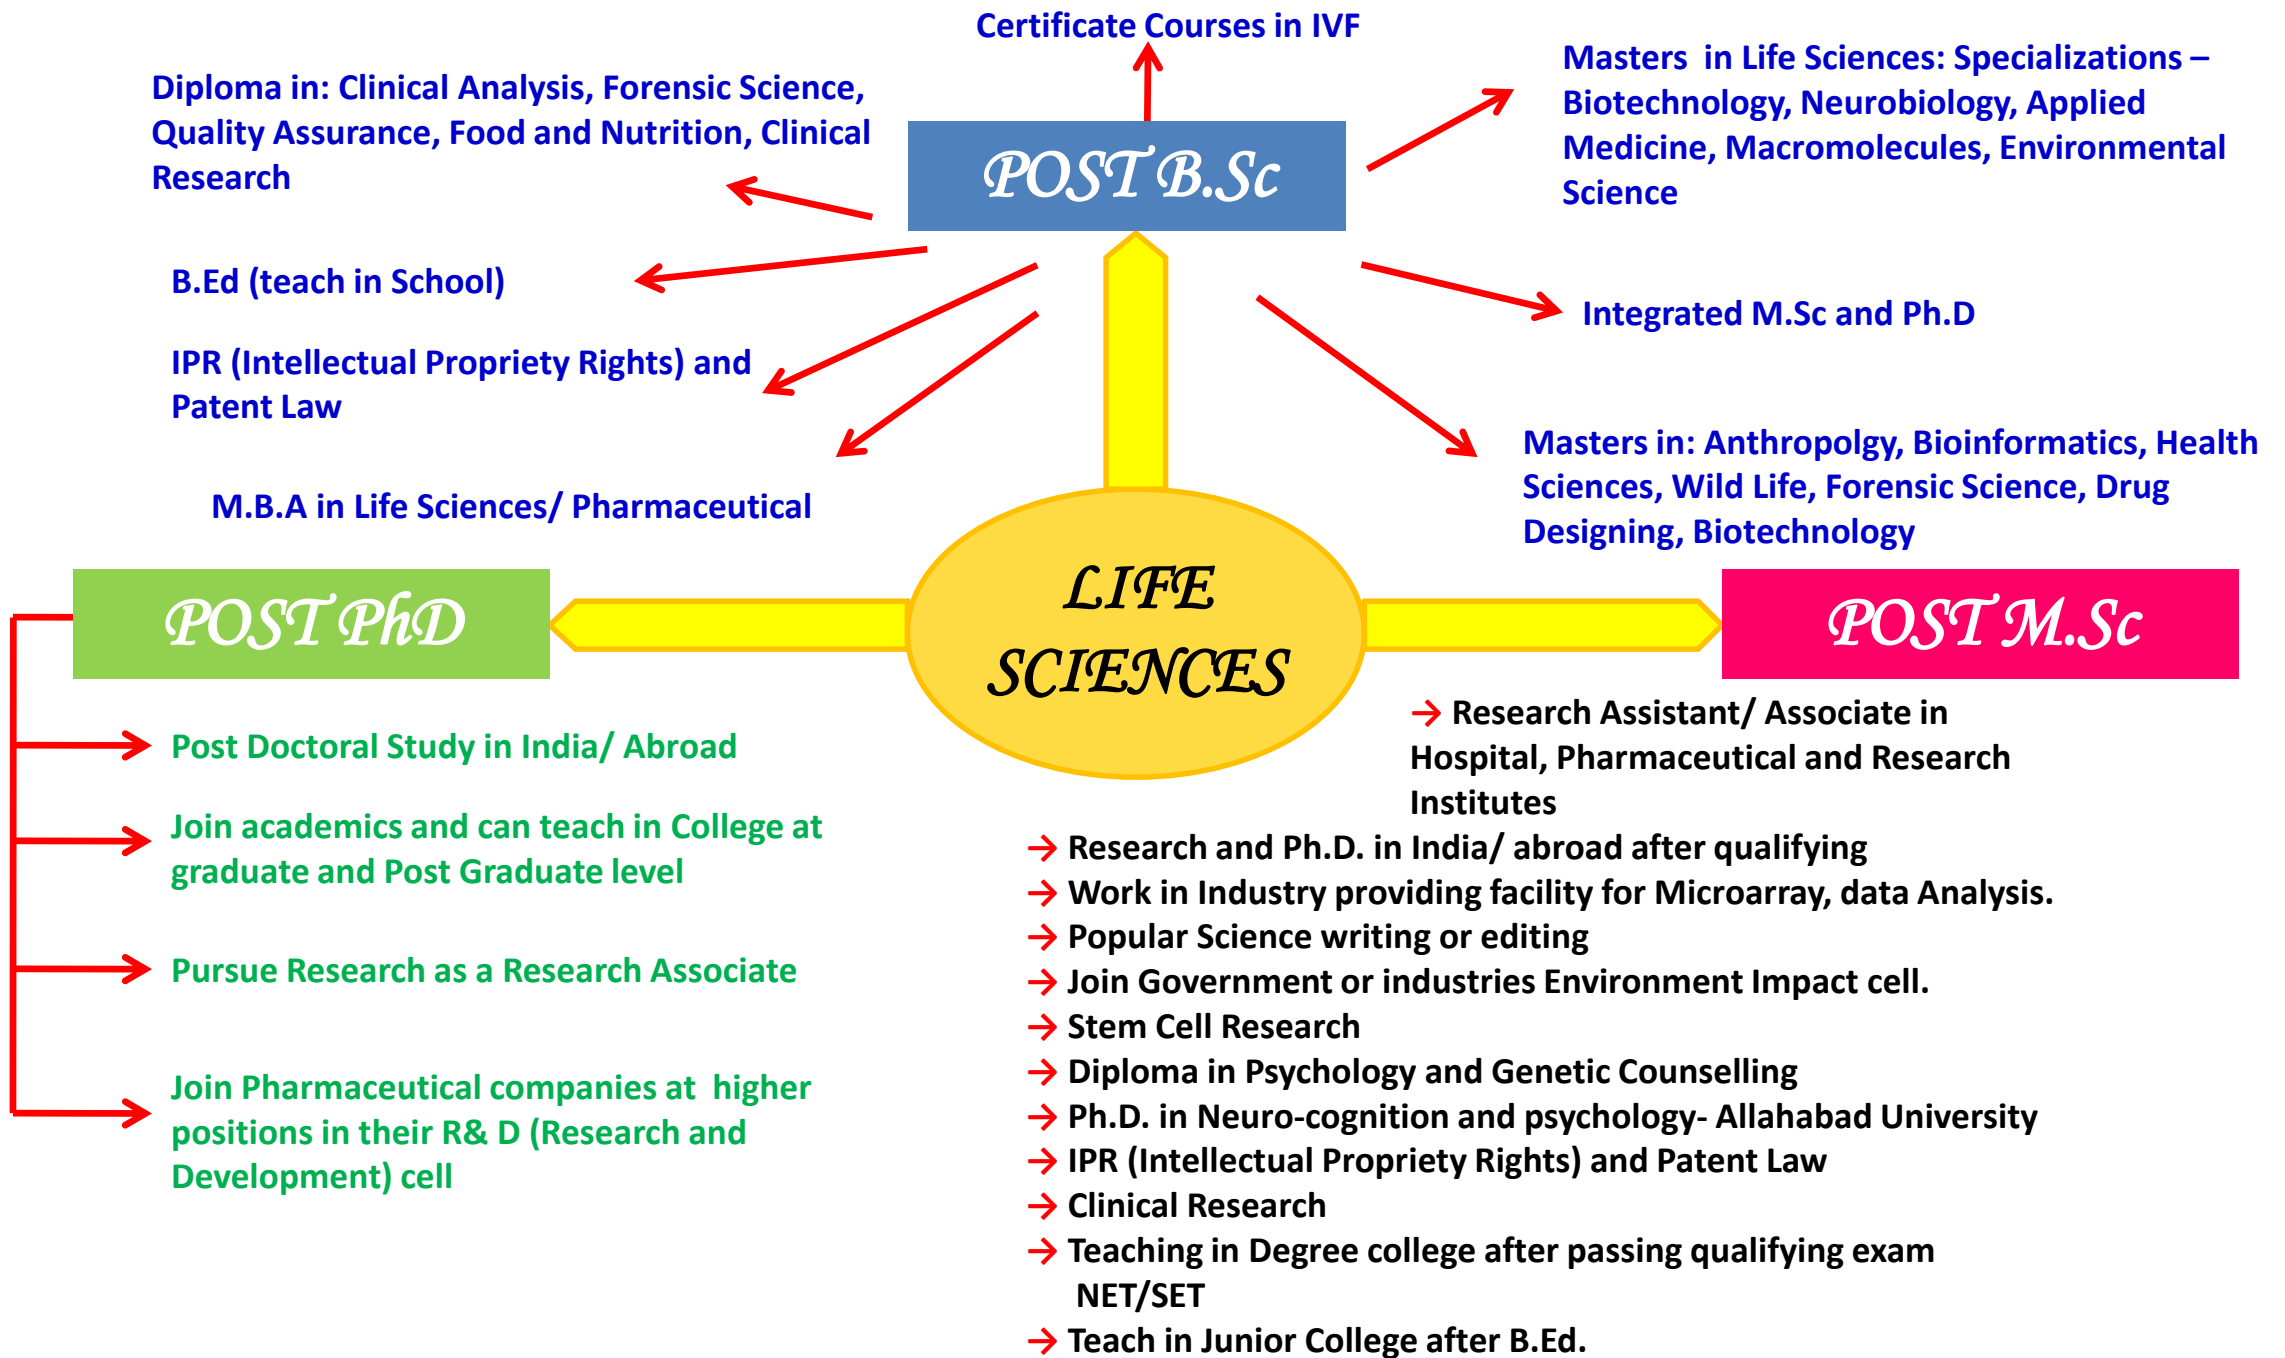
Certificate Courses in IVF

Diploma in: Clinical Analysis, Forensic Science, Quality Assurance, Food and Nutrition, Clinical Research

POST B.Sc

Masters in Life Sciences: Specializations – Biotechnology, Neurobiology, Applied Medicine, Macromolecules, Environmental Science

B.Ed (teach in School)

Integrated M.Sc and Ph.D

IPR (Intellectual Propriety Rights) and Patent Law

Masters in: Anthropolgy, Bioinformatics, Health Sciences, Wild Life, Forensic Science, Drug Designing, Biotechnology

M.B.A in Life Sciences/ Pharmaceutical

POST PhD

LIFE SCIENCES

POST M.Sc

→ Research Assistant/ Associate in Hospital, Pharmaceutical and Research Institutes

Post Doctoral Study in India/ Abroad

Join academics and can teach in College at graduate and Post Graduate level

Pursue Research as a Research Associate

Join Pharmaceutical companies at higher positions in their R& D (Research and Development) cell

→ Research and Ph.D. in India/ abroad after qualifying
→ Work in Industry providing facility for Microarray, data Analysis.
→ Popular Science writing or editing
→ Join Government or industries Environment Impact cell.
→ Stem Cell Research
→ Diploma in Psychology and Genetic Counselling
→ Ph.D. in Neuro-cognition and psychology- Allahabad University
→ IPR (Intellectual Propriety Rights) and Patent Law
→ Clinical Research
→ Teaching in Degree college after passing qualifying exam NET/SET
→ Teach in Junior College after B.Ed.